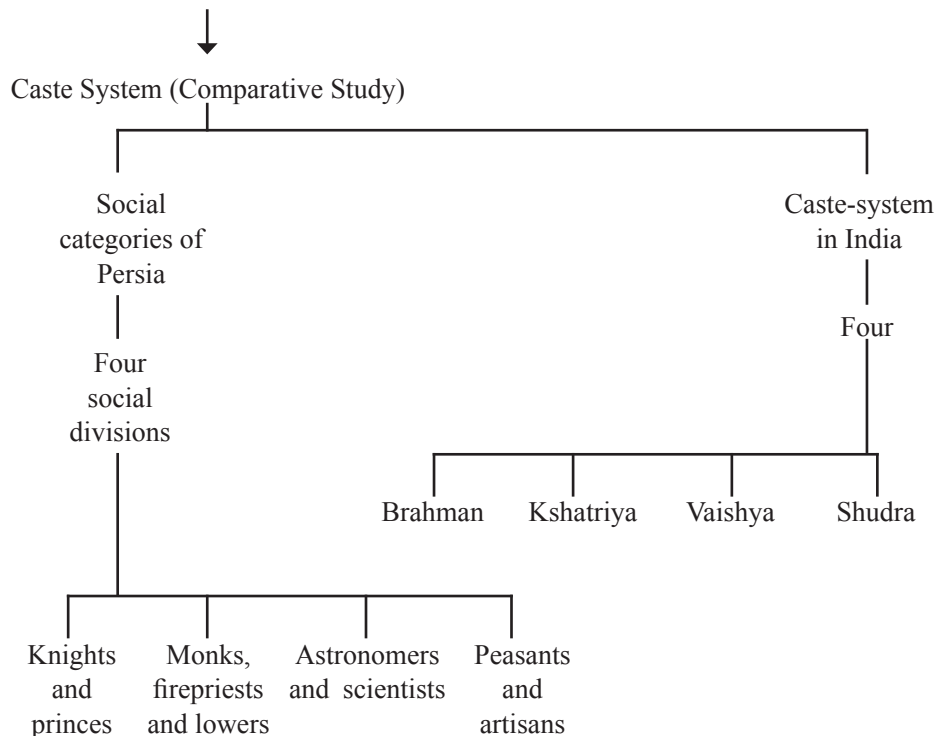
Caste System (Comparative Study)

Social categories of Persia

Four social divisions

Knights and princes

Monks, firepriests and lowers

Astronomers and scientists

Peasants and artisans

Caste-system in India

Four

Brahman

Kshatriya

Vaishya

Shudra